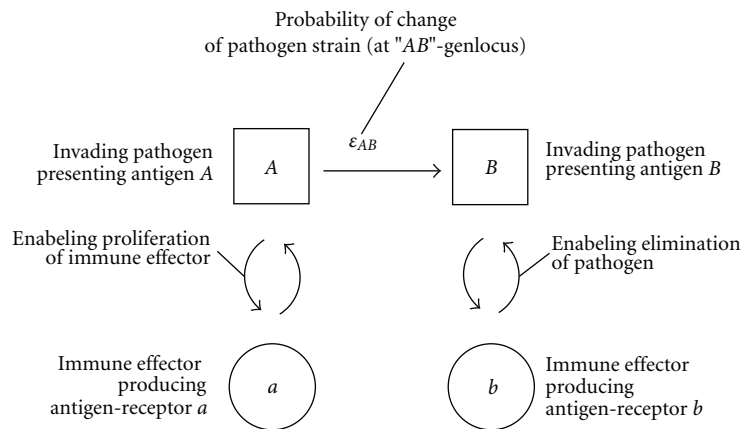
Probability of change of pathogen strain (at "$AB$"-genlocus)

$\varepsilon_{AB}$

Invading pathogen presenting antigen $A$

$A$

$B$

Invading pathogen presenting antigen $B$

Enabeling proliferation of immune effector

Enabeling elimination of pathogen

Immune effector producing antigen-receptor $a$

$a$

$b$

Immune effector producing antigen-receptor $b$